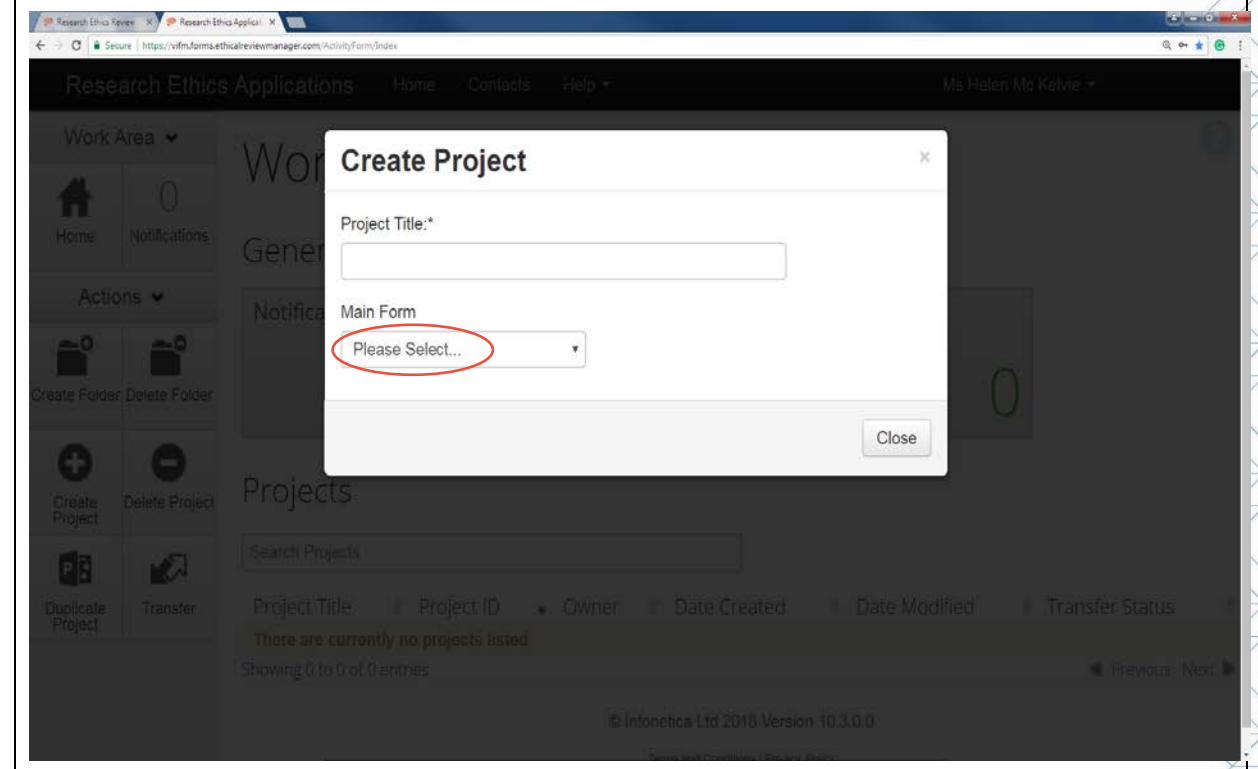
Research Ethics Review ×
Research Ethics Applicati ×

Secure | https://vifm.forms.ethicalreviewmanager.com/ActivityForm/Index

Research Ethics Applications Home Contacts Help ▾ Ms Helen Mc Kelvie ▾

Work Area ▾

Home

0
Notifications

Actions ▾

Create Folder

Delete Folder

Create Project

Delete Project

Duplicate Project

Transfer

Wor

Gener

Notifica

0

Projects

Search Projects

| Project Title | Project ID | Owner | Date Created | Date Modified | Transfer Status |
|---|---|---|---|---|---|
| There are currently no projects listed | | | | | |

Showing 0 to 0 of 0 entries

Previous Next

© Infonetica Ltd 2018 Version 10.3.0.0

Terms and Conditions | Privacy Policy

Create Project ×

Project Title:*

Main Form

Please Select...

Close